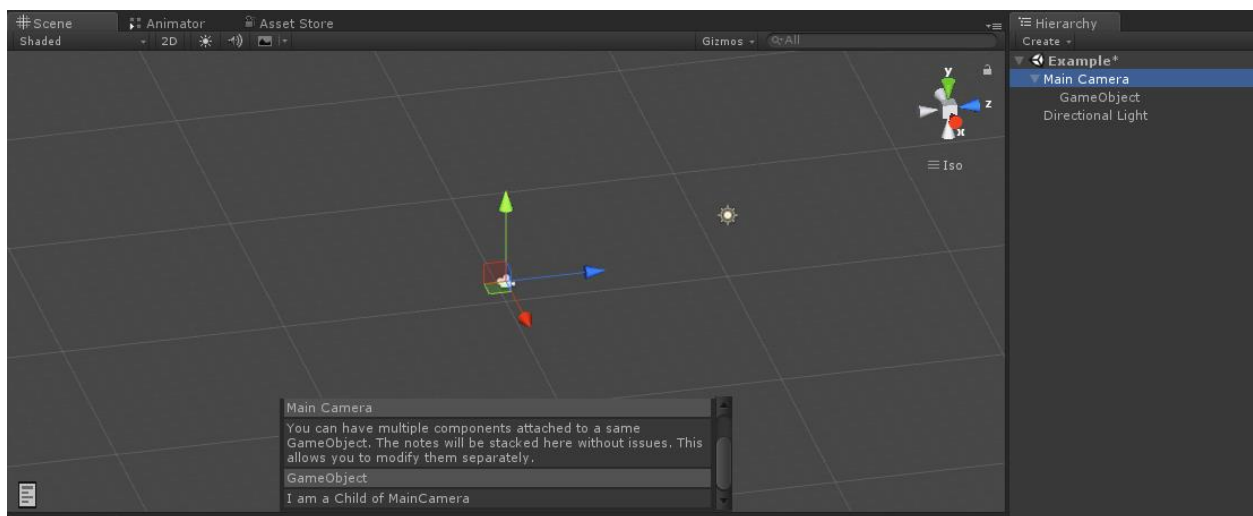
Scene
Animator
Asset Store
Shaded
2D
Gizmos
All
Hierarchy
Create
Example*
Main Camera
GameObject
Directional Light
y
z
x
Iso

Main Camera
You can have multiple components attached to a same GameObject. The notes will be stacked here without issues. This allows you to modify them separately.
GameObject
I am a Child of MainCamera